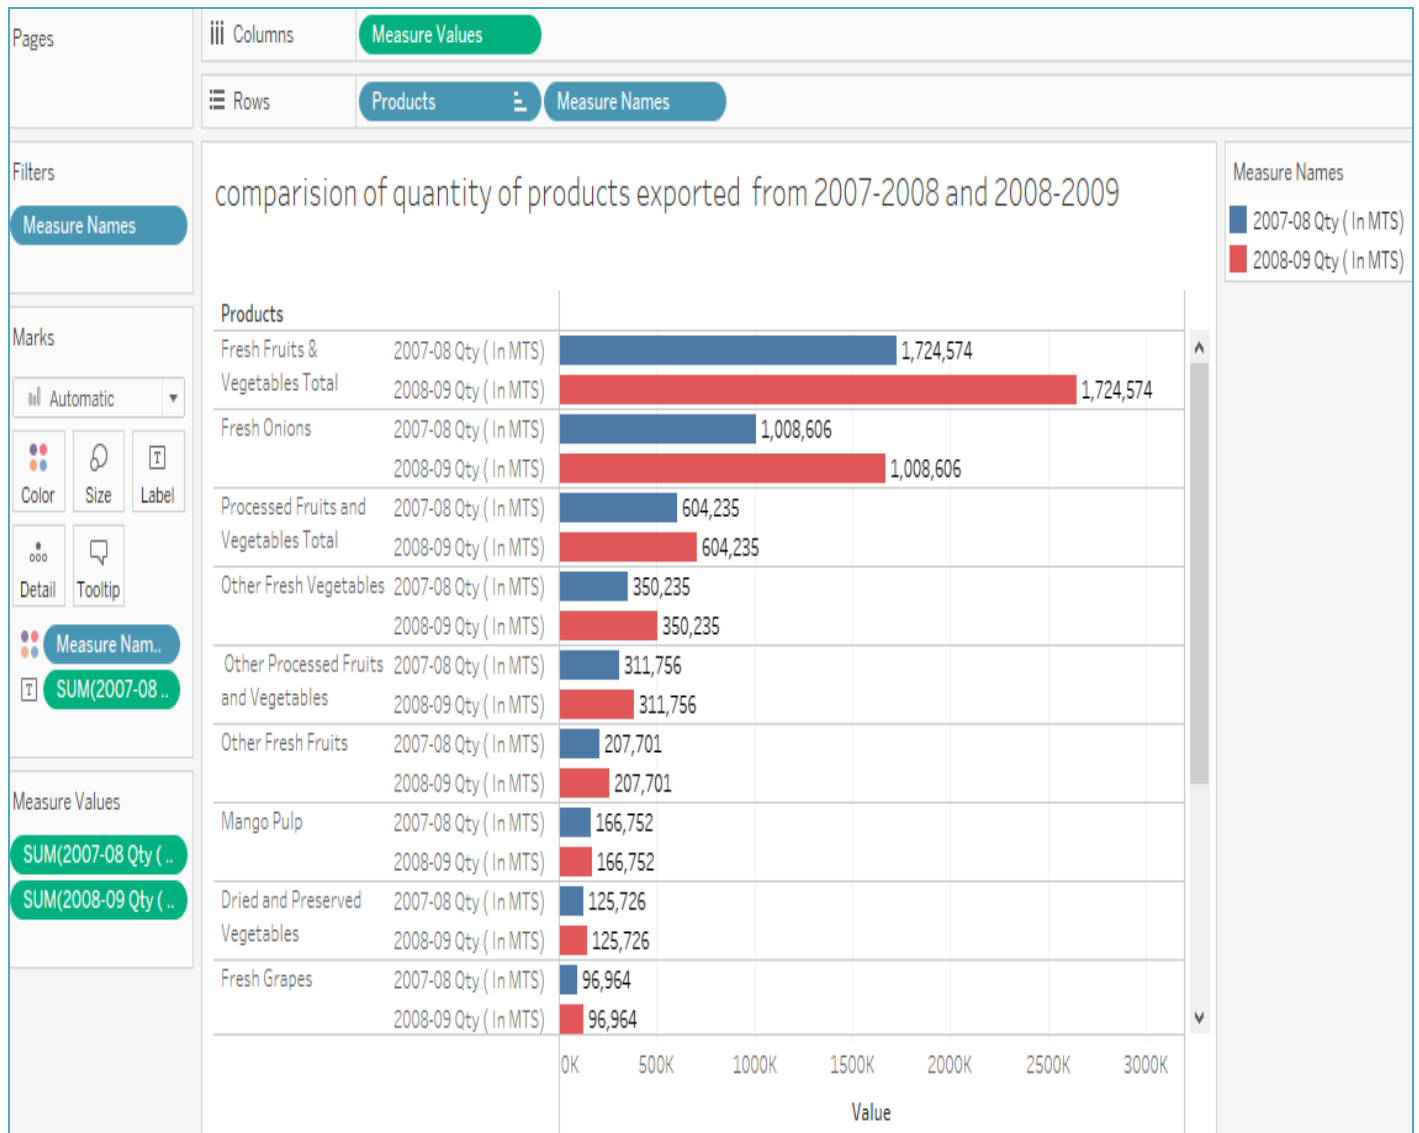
Pages

Columns | Measure Values

Rows | Products | Measure Names

Filters

Measure Names

Marks

Automatic

Color | Size | Label

Detail | Tooltip

Measure Nam..

SUM(2007-08 ..

Measure Values

SUM(2007-08 Qty ( ..

SUM(2008-09 Qty ( ..

comparision of quantity of products exported from 2007-2008 and 2008-2009

| Products | | |
|---|---|---|
| Fresh Fruits & Vegetables Total | 2007-08 Qty ( In MTS) | 1,724,574 |
| | 2008-09 Qty ( In MTS) | 1,724,574 |
| Fresh Onions | 2007-08 Qty ( In MTS) | 1,008,606 |
| | 2008-09 Qty ( In MTS) | 1,008,606 |
| Processed Fruits and Vegetables Total | 2007-08 Qty ( In MTS) | 604,235 |
| | 2008-09 Qty ( In MTS) | 604,235 |
| Other Fresh Vegetables | 2007-08 Qty ( In MTS) | 350,235 |
| | 2008-09 Qty ( In MTS) | 350,235 |
| Other Processed Fruits and Vegetables | 2007-08 Qty ( In MTS) | 311,756 |
| | 2008-09 Qty ( In MTS) | 311,756 |
| Other Fresh Fruits | 2007-08 Qty ( In MTS) | 207,701 |
| | 2008-09 Qty ( In MTS) | 207,701 |
| Mango Pulp | 2007-08 Qty ( In MTS) | 166,752 |
| | 2008-09 Qty ( In MTS) | 166,752 |
| Dried and Preserved Vegetables | 2007-08 Qty ( In MTS) | 125,726 |
| | 2008-09 Qty ( In MTS) | 125,726 |
| Fresh Grapes | 2007-08 Qty ( In MTS) | 96,964 |
| | 2008-09 Qty ( In MTS) | 96,964 |

0K 500K 1000K 1500K 2000K 2500K 3000K

Value

Measure Names

2007-08 Qty ( In MTS)

2008-09 Qty ( In MTS)